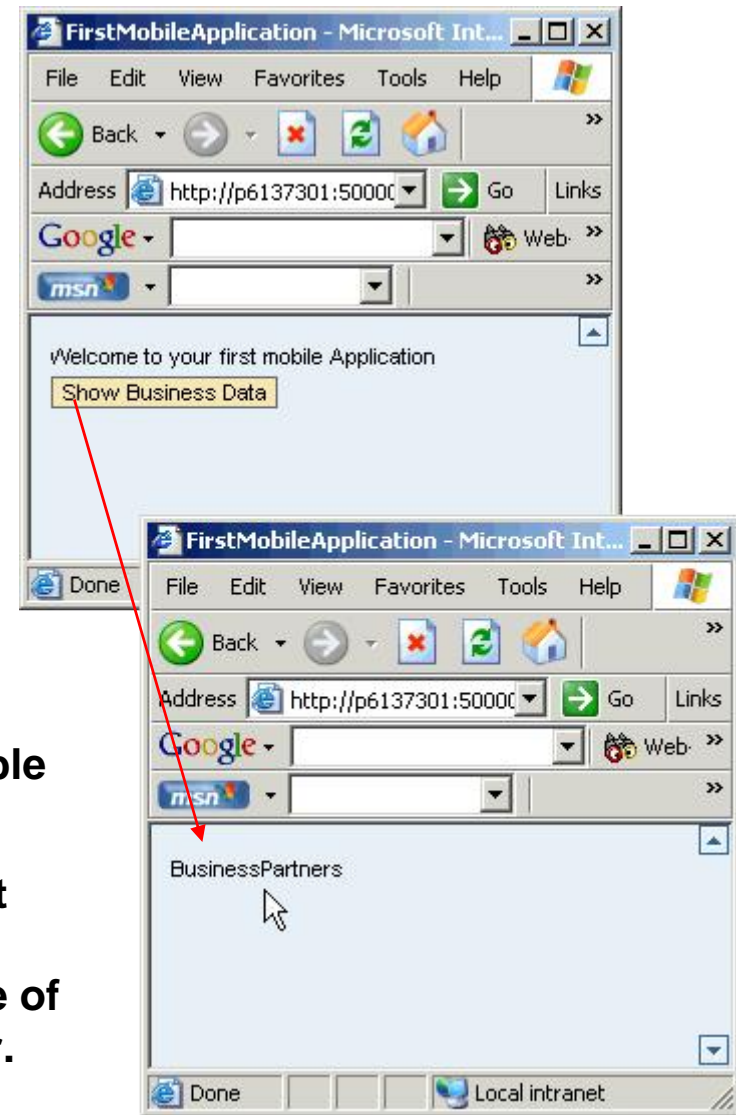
FirstMobileApplication - Microsoft Int...
File Edit View Favorites Tools Help
Back
Address http://p6137301:50000 Go Links
Google Web
msn

Welcome to your first mobile Application
Show Business Data

Done

FirstMobileApplication - Microsoft Int...
File Edit View Favorites Tools Help
Back
Address http://p6137301:50000 Go Links
Google Web
msn

BusinessPartners

Done Local intranet

ble

t

e of
.